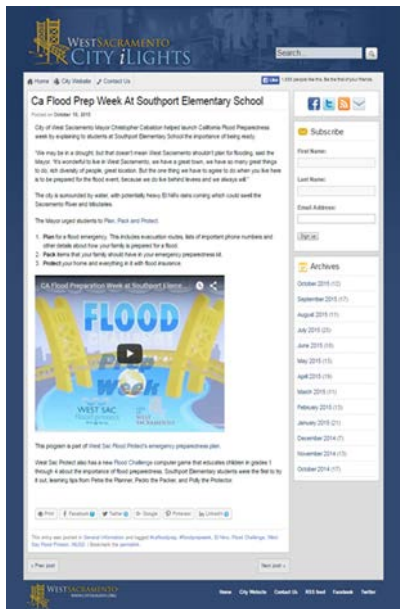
WEST SACRAMENTO CITY iLIGHTS

Search...

Home City Website Contact Us

Like 1,333 people like this. Be the first of your friends.

Ca Flood Prep Week At Southport Elementary School

Posted on October 16, 2015

City of West Sacramento Mayor Christopher Cabaldon helped launch California Flood Preparedness week by explaining to students at Southport Elementary School the importance of being ready.

"We may be in a drought, but that doesn't mean West Sacramento shouldn't plan for flooding, said the Mayor. "It's wonderful to live in West Sacramento, we have a great town, we have so many great things to do, rich diversity of people, great location. But the one thing we have to agree to do when you live here is to be prepared for the flood event, because we do live behind levees and we always will."

The city is surrounded by water, with potentially heavy El Niño rains coming which could swell the Sacramento River and tributaries.

The Mayor urged students to Plan, Pack and Protect.

1. Plan for a flood emergency. This includes evacuation routes, lists of important phone numbers and other details about how your family is prepared for a flood.
2. Pack items that your family should have in your emergency preparedness kit.
3. Protect your home and everything in it with flood insurance.

CA Flood Preparation Week at Southport Eleme...

FLOOD

Prep Week

WEST SAC

This program is part of West Sac Flood Protect's emergency preparedness plan.

West Sac Protect also has a new Flood Challenge computer game that educates children in grades 1 through 4 about the importance of flood preparedness. Southport Elementary students were the first to try it out, learning tips from Petie the Planner, Pedro the Packer, and Polly the Protector.

Print Facebook Twitter Google Pinterest LinkedIn

This entry was posted in General Information and tagged #floodprepweek, El Nino, Flood Challenge, West Sac Flood Protect, WLOD. Bookmark the permalink.

Subscribe

First Name:

Last Name:

Email Address:

Sign up

Archives

October 2015 (10)
September 2015 (17)
August 2015 (16)
July 2015 (20)
June 2015 (18)
May 2015 (15)
April 2015 (18)
March 2015 (11)
February 2015 (13)
January 2015 (21)
December 2014 (7)
November 2014 (13)
October 2014 (17)

« Prev post

Next post »

WEST SACRAMENTO

Home City Website Contact Us RSS feed Facebook Twitter